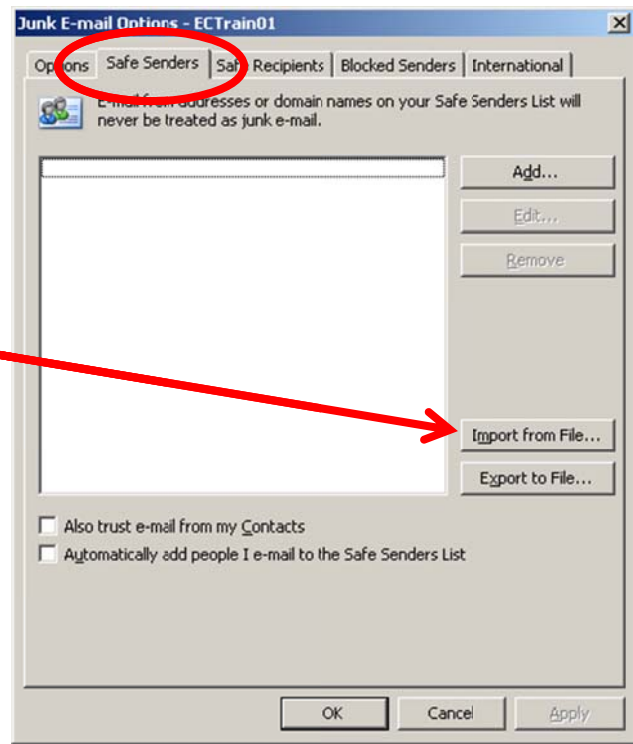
Junk E-mail Options - ECTrain01

Options | Safe Senders | Safe Recipients | Blocked Senders | International

E-mail from addresses or domain names on your Safe Senders List will never be treated as junk e-mail.

Add...

Edit...

Remove

Import from File...

Export to File...

Also trust e-mail from my Contacts

Automatically add people I e-mail to the Safe Senders List

OK

Cancel

Apply